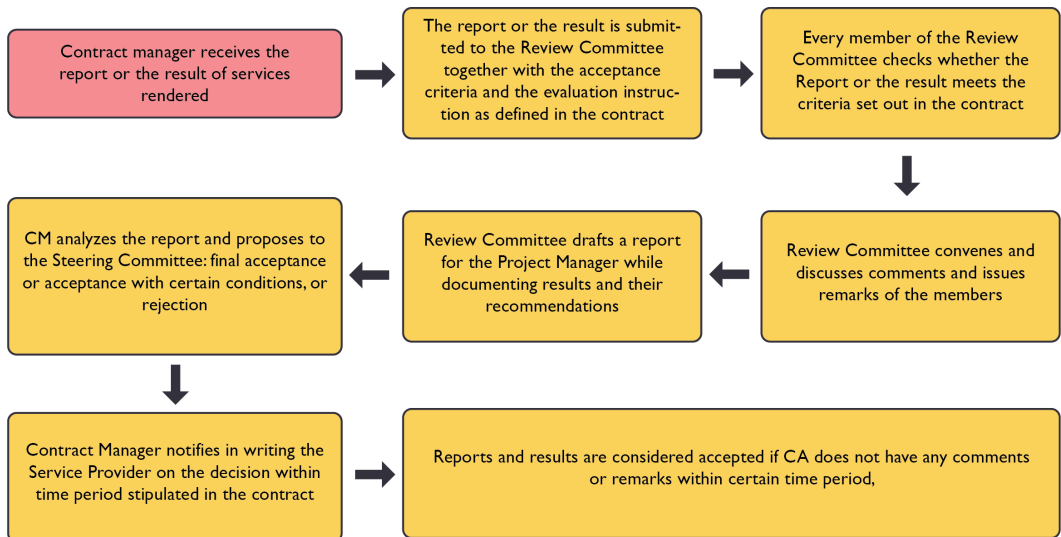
Contract manager receives the report or the result of services rendered

The report or the result is submitted to the Review Committee together with the acceptance criteria and the evaluation instruction as defined in the contract

Every member of the Review Committee checks whether the Report or the result meets the criteria set out in the contract

Review Committee convenes and discusses comments and issues remarks of the members

Review Committee drafts a report for the Project Manager while documenting results and their recommendations

CM analyzes the report and proposes to the Steering Committee: final acceptance or acceptance with certain conditions, or rejection

Contract Manager notifies in writing the Service Provider on the decision within time period stipulated in the contract

Reports and results are considered accepted if CA does not have any comments or remarks within certain time period,